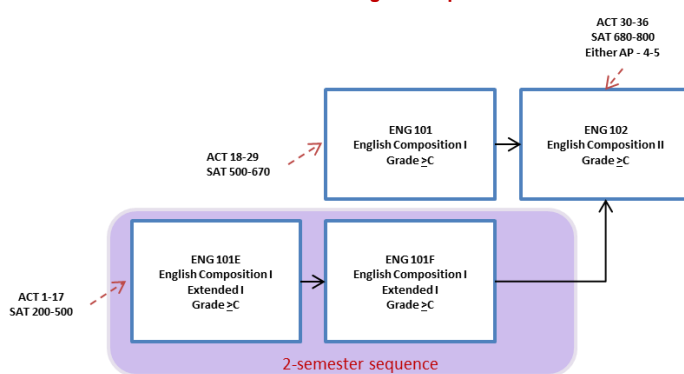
ACT 30-36
SAT 680-800
Either AP - 4-5

ENG 101
English Composition I
Grade $\geq$C

ENG 102
English Composition II
Grade $\geq$C

ACT 18-29
SAT 500-670

ENG 101E
English Composition I
Extended I
Grade $\geq$C

ENG 101F
English Composition I
Extended I
Grade $\geq$C

ACT 1-17
SAT 200-500

2-semester sequence